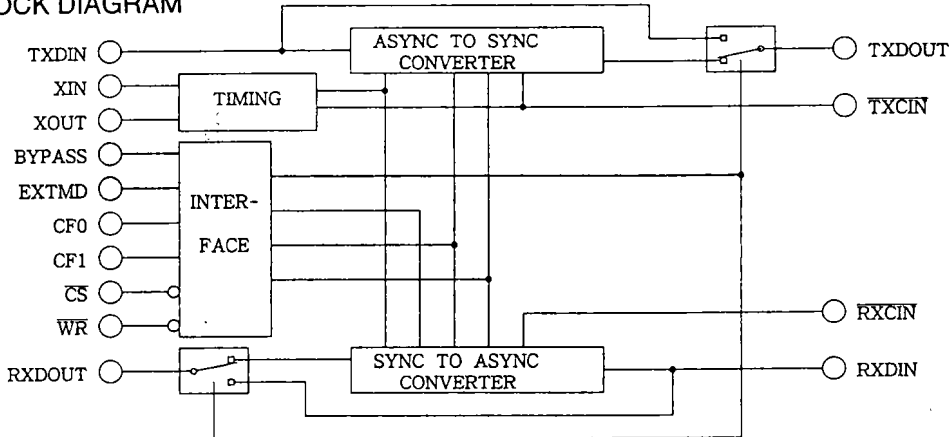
OCK DIAGRAM

TXDIN
XIN
XOUT
BYPASS
EXTMD
CF0
CF1
$\overline{CS}$
$\overline{WR}$
RXDOUT

ASYNC TO SYNC CONVERTER

TIMING

INTER-FACE

SYNC TO ASYNC CONVERTER

TXDOUT
$\overline{TXCIN}$
$\overline{RXCIN}$
RXDIN